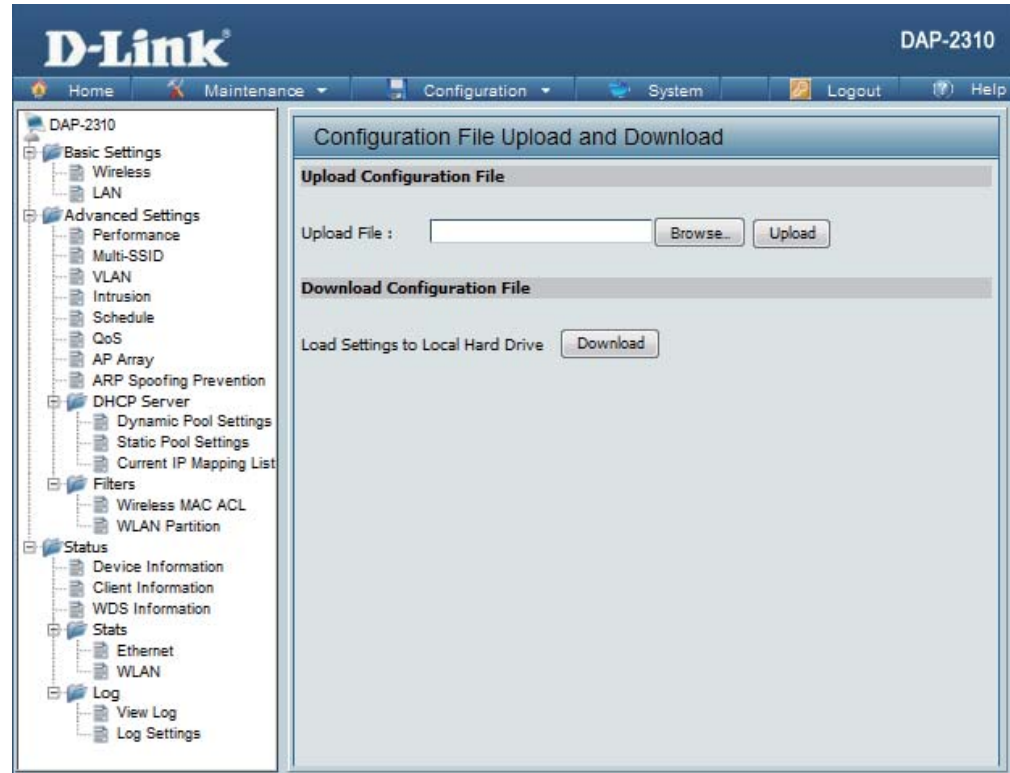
D-Link

DAP-2310

Home Maintenance Configuration System Logout Help

DAP-2310
Basic Settings
Wireless
LAN
Advanced Settings
Performance
Multi-SSID
VLAN
Intrusion
Schedule
QoS
AP Array
ARP Spoofing Prevention
DHCP Server
Dynamic Pool Settings
Static Pool Settings
Current IP Mapping List
Filters
Wireless MAC ACL
WLAN Partition
Status
Device Information
Client Information
WDS Information
Stats
Ethernet
WLAN
Log
View Log
Log Settings

Configuration File Upload and Download

Upload Configuration File

Upload File : Browse.. Upload

Download Configuration File

Load Settings to Local Hard Drive Download